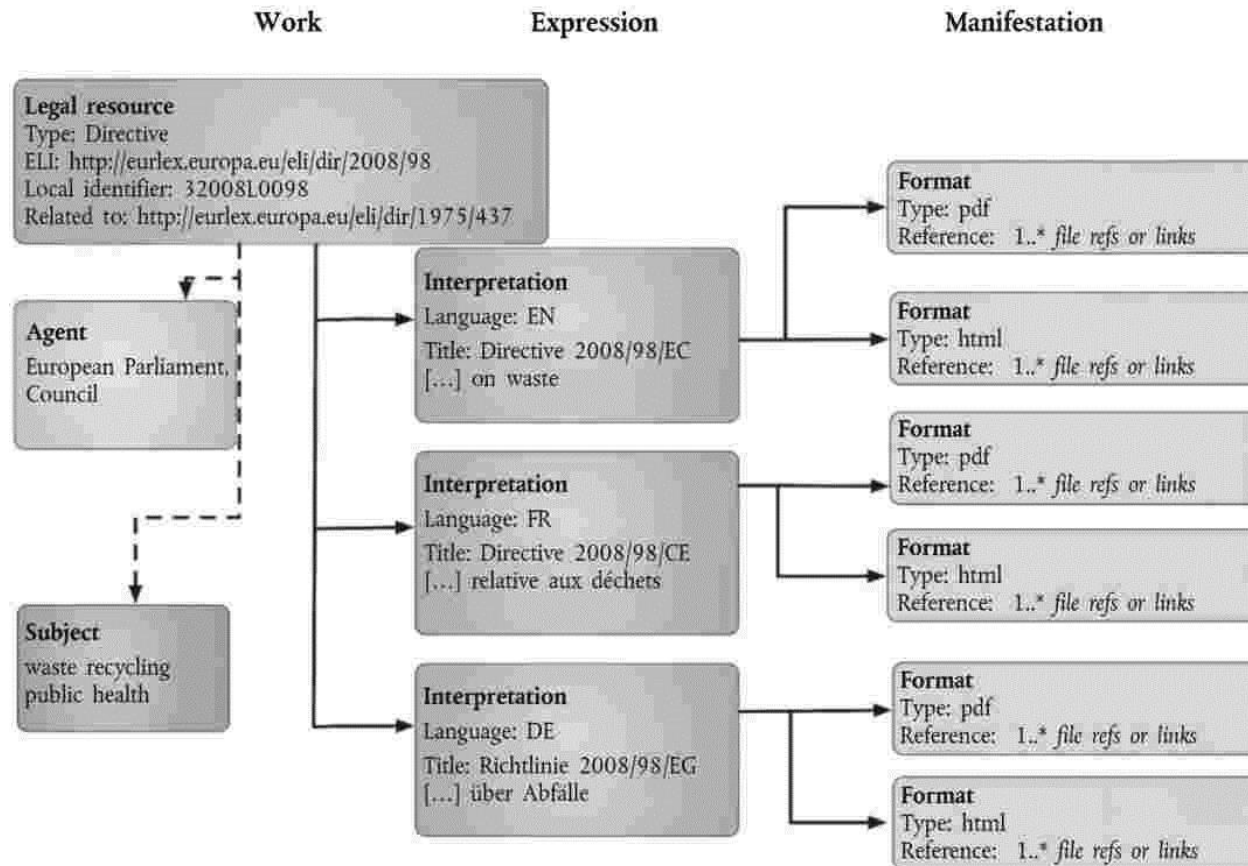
Work

Expression

Manifestation

Legal resource
Type: Directive
ELI: http://eurlex.europa.eu/eli/dir/2008/98
Local identifier: 32008L0098
Related to: http://eurlex.europa.eu/eli/dir/1975/437

Agent
European Parliament, Council

Subject
waste recycling
public health

Interpretation
Language: EN
Title: Directive 2008/98/EC […] on waste

Interpretation
Language: FR
Title: Directive 2008/98/CE […] relative aux déchets

Interpretation
Language: DE
Title: Richtlinie 2008/98/EG […] über Abfälle

Format
Type: pdf
Reference: 1..* *file refs or links*

Format
Type: html
Reference: 1..* *file refs or links*

Format
Type: pdf
Reference: 1..* *file refs or links*

Format
Type: html
Reference: 1..* *file refs or links*

Format
Type: pdf
Reference: 1..* *file refs or links*

Format
Type: html
Reference: 1..* *file refs or links*